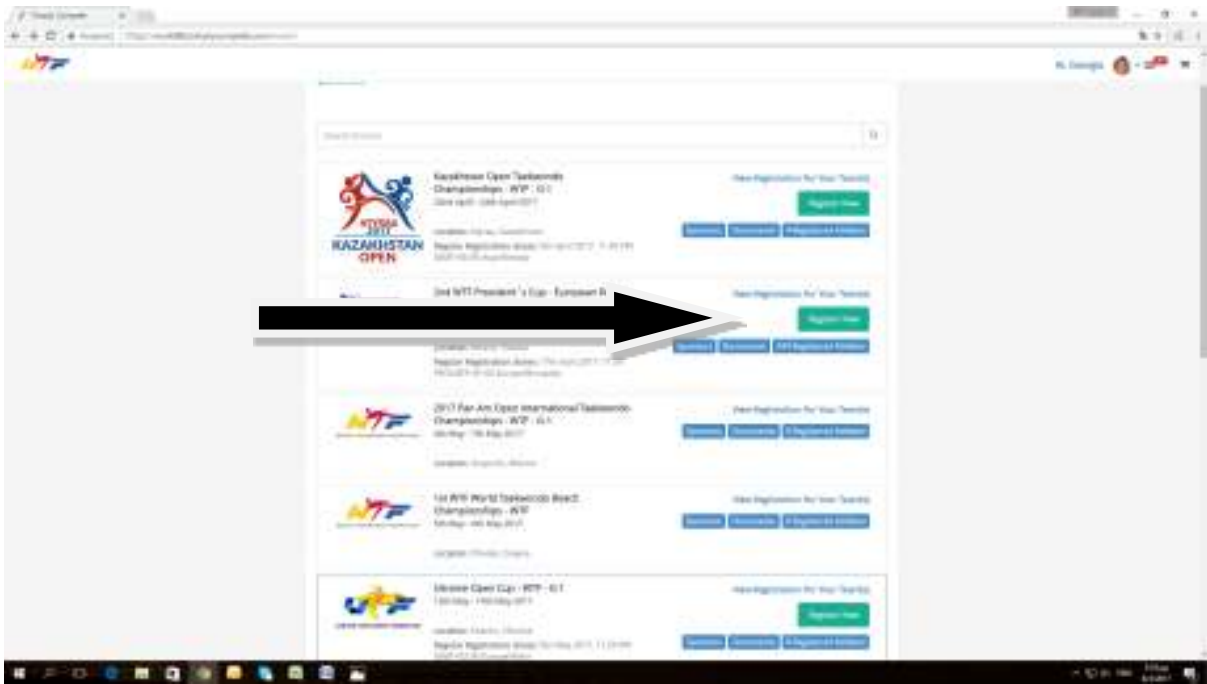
Kazakhstan Open Taekwondo Championships - WTF - G1

KAZAKHSTAN OPEN

View Registration for Your Team

Register Now

2nd WTF President's Cup - European R

View Registration for Your Team

Register Now

2017 Pan Am Open International Taekwondo Championships - WTF - G1

View Registration for Your Team

1st WTF World Taekwondo Beach Championships - WTF

View Registration for Your Team

Ukraine Open Cup - WTF - G1

View Registration for Your Team

Register Now